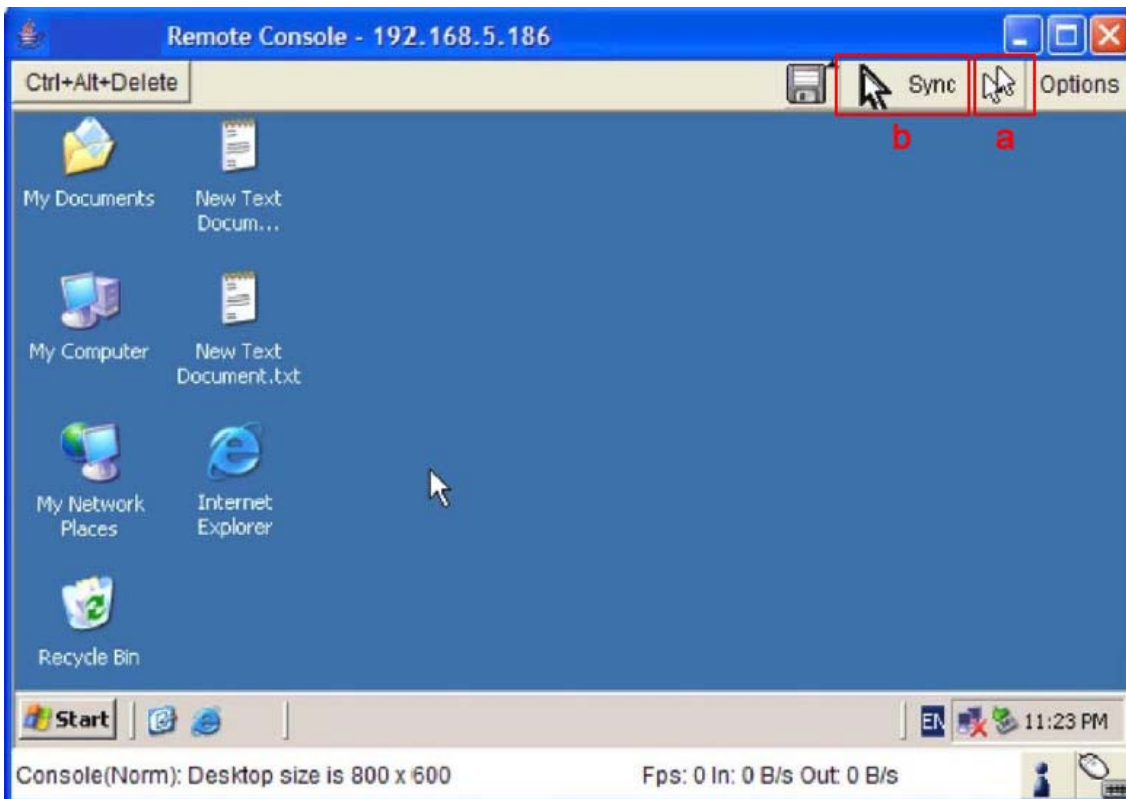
Remote Console - 192.168.5.186

Ctrl+Alt+Delete

Sync

Options

b

a

My Documents

New Text Docum...

My Computer

New Text Document.txt

My Network Places

Internet Explorer

Recycle Bin

Start

EN

11:23 PM

Console(Norm): Desktop size is 800 x 600

Fps: 0 In: 0 B/s Out: 0 B/s